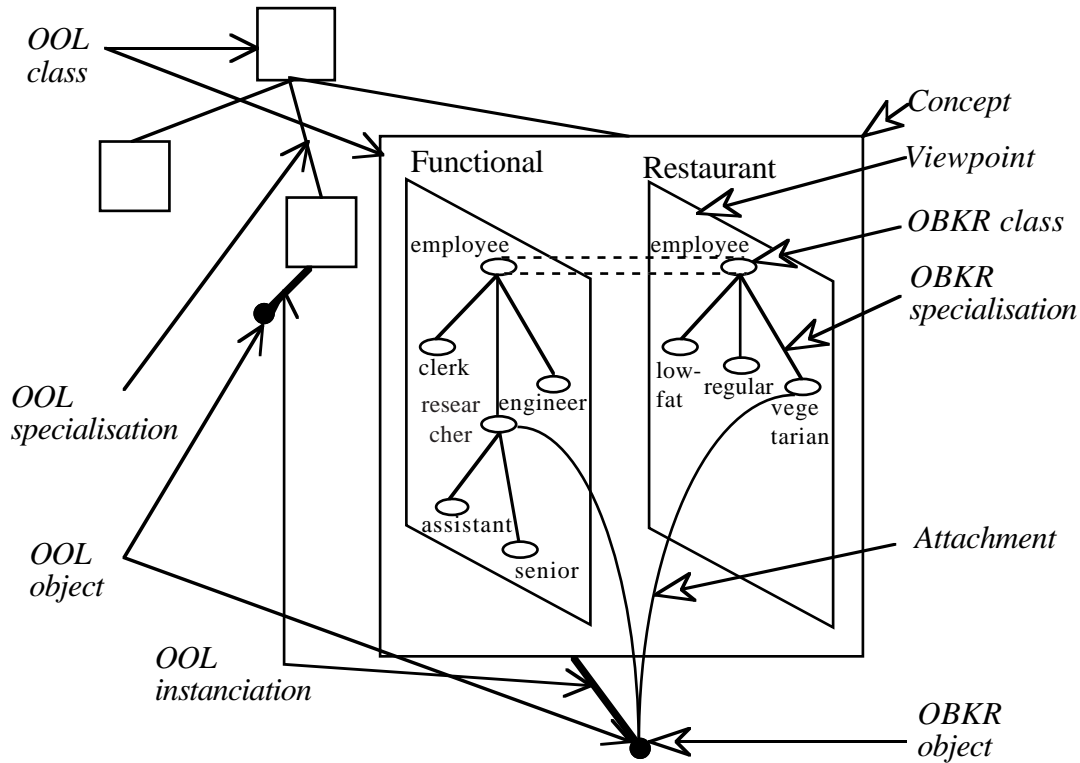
OOL class

Concept

Functional

Restaurant

Viewpoint

OBKR class

employee

employee

OBKR specialisation

clerk

engineer

low-fat

regular

vegetarian

researcher

OOL specialisation

assistant

senior

Attachment

OOL object

OOL instanciation

OBKR object